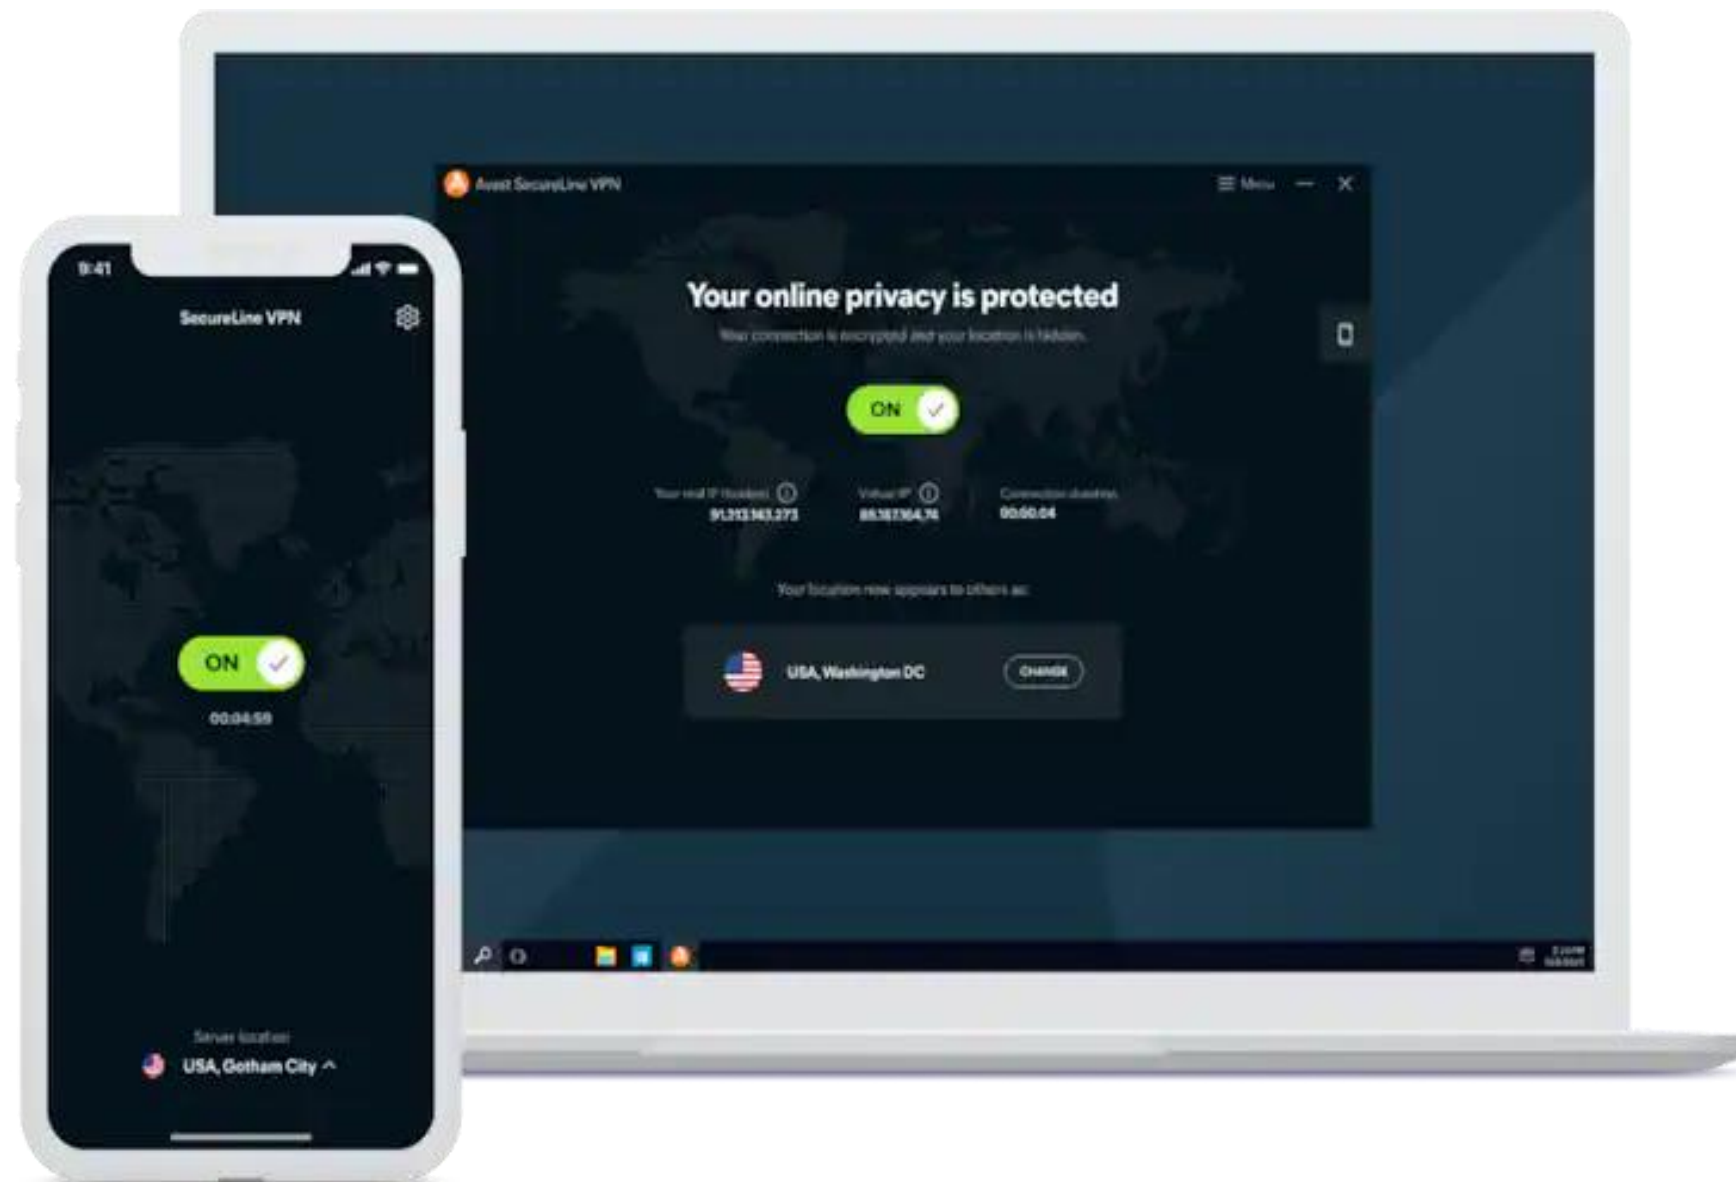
Avast SecureLine VPN

Menu

Your online privacy is protected

Your connection is encrypted and your location is hidden.

ON

Your real IP (location)
91.213.163.273

Virtual IP
85.187.164.74

Connection duration
00:00:04

Your location now appears to others as:

USA, Washington DC

CHANGE

9:41

SecureLine VPN

ON

00:04:59

Server location

USA, Gotham City